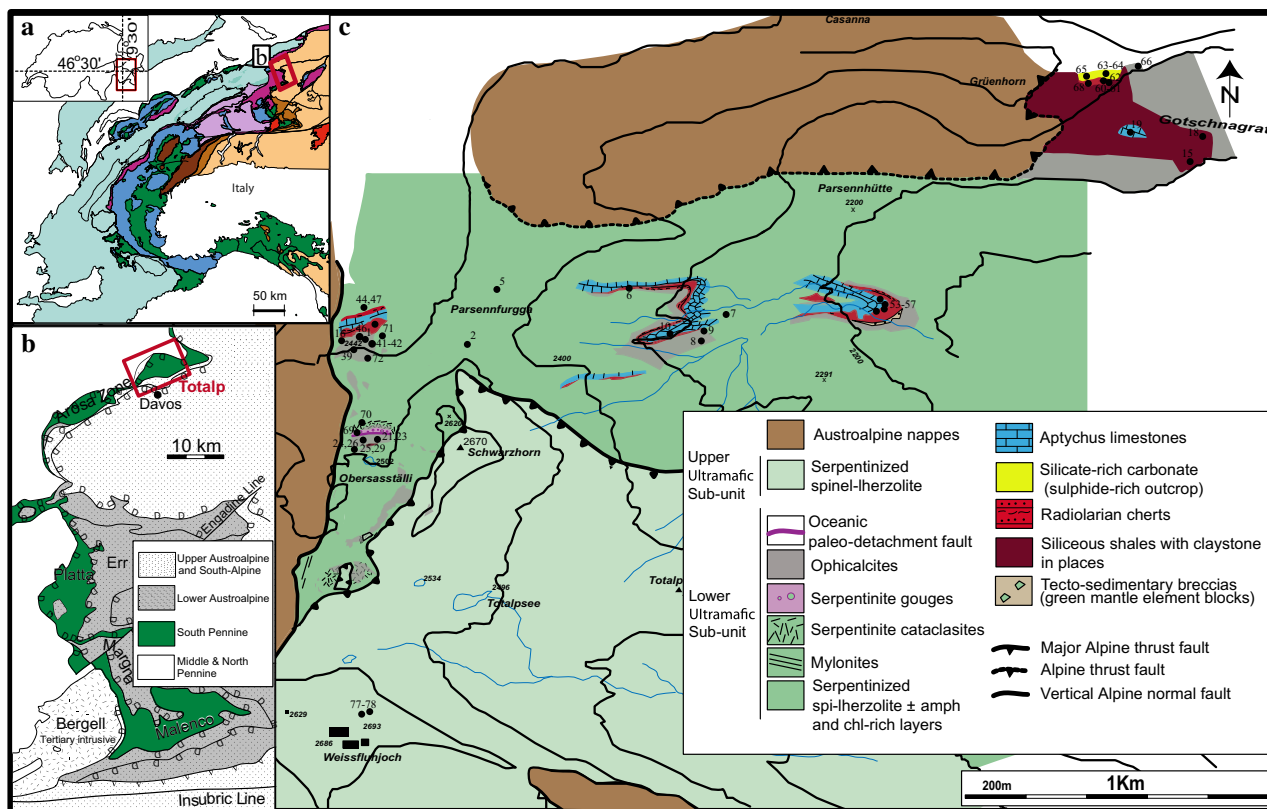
a

46°30'

9°30'

b

Italy

50 km

b

Arosa Zone

Davos

Totalp

10 km

Engadine Line

Err

Platta

Margna

Malenco

Bergell
Tertiary intrusive

Insubric Line

Upper Austroalpine and South-Alpine

Lower Austroalpine

South Pennine

Middle & North Pennine

c

Casanna

Grüenhorn

65 63-64 66

68 69 61

62

19

Gotschnagrat

18

15

Parsennhütte

2200

5

6

Parsennfurgga

44,47

71

2442

41-42

39

72

2

10

9

7

8

53-57

2400

2291

2300

70

69

21-23

2505

24-26

27-29

2620

2670

Schwarzhorn

Obersasställi

2534

2496

Totalpsee

Totalp

2629

77-78

2693

2686

Weissfluhjoch

Upper Ultramafic Sub-unit

Austroalpine nappes

Serpentinized spinel-lherzolite

Lower Ultramafic Sub-unit

Oceanic paleo-detachment fault

Ophicalcites

Serpentinite gouges

Serpentinite cataclasites

Mylonites

Serpentinized spi-lherzolite ± amph and chl-rich layers

Aptychus limestones

Silicate-rich carbonate (sulphide-rich outcrop)

Radiolarian cherts

Siliceous shales with claystone in places

Tecto-sedimentary breccias (green mantle element blocks)

Major Alpine thrust fault

Alpine thrust fault

Vertical Alpine normal fault

N

200m

1Km